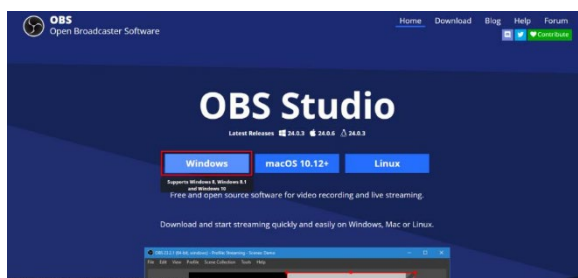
OBS
Open Broadcaster Software

Home Download Blog Help Forum

Contribute

OBS Studio

Latest Releases 24.0.3 24.0.6 24.0.3

Windows macOS 10.12+ Linux

Supports Windows 8, Windows 8.1 and Windows 10

Free and open source software for video recording and live streaming.

Download and start streaming quickly and easily on Windows, Mac or Linux.

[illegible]

File Edit View Profile Scene Collection Tools Help